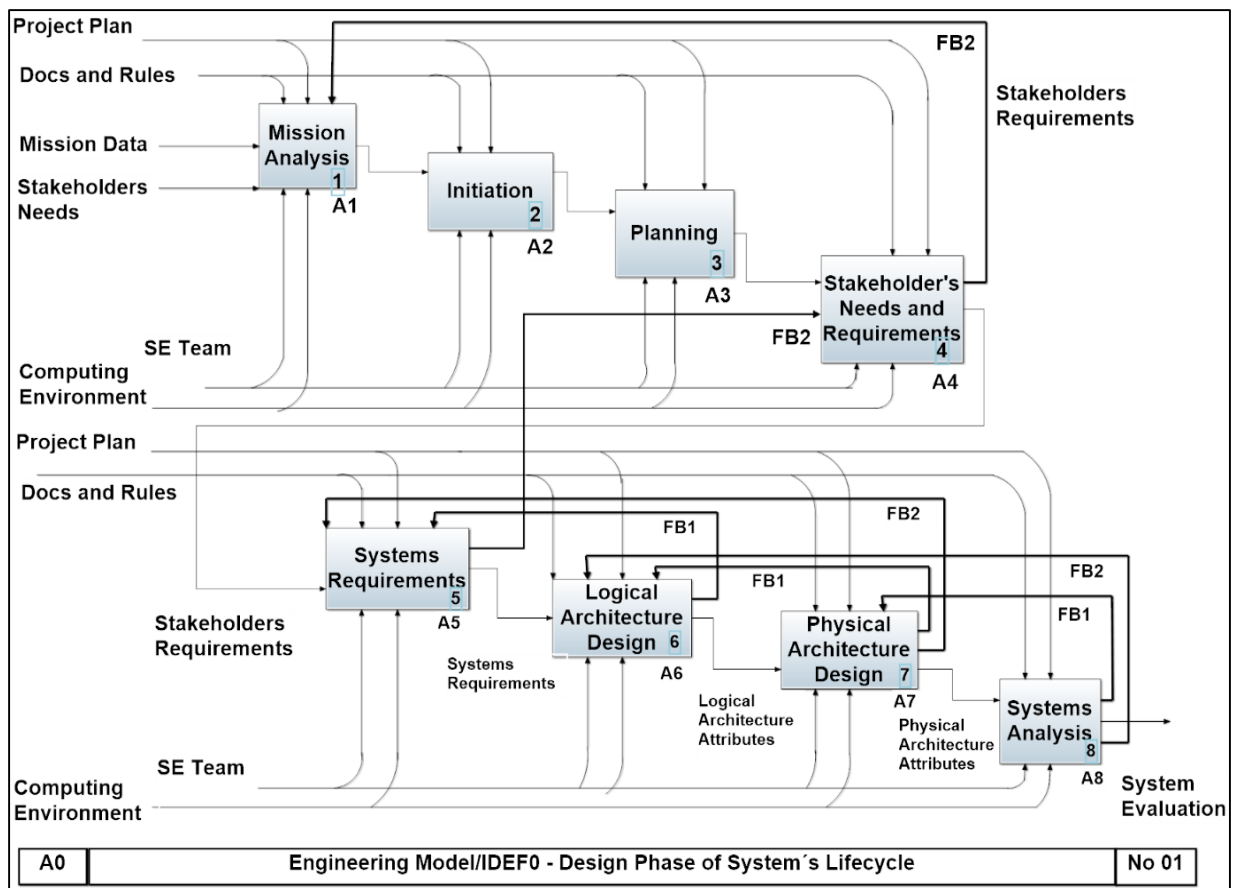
Project Plan
FB2
Docs and Rules
Stakeholders Requirements
Mission Data
Mission Analysis 1
A1
Stakeholders Needs
Initiation 2
A2
Planning 3
A3
Stakeholder's Needs and Requirements 4
A4
FB2
SE Team
Computing Environment
Project Plan
Docs and Rules
FB2
FB1
Systems Requirements 5
A5
FB1
FB2
Logical Architecture Design 6
A6
Physical Architecture Design 7
A7
FB1
Stakeholders Requirements
Systems Requirements
Logical Architecture Attributes
Physical Architecture Attributes
Systems Analysis 8
A8
SE Team
Computing Environment
System Evaluation

| A0 | Engineering Model/IDEF0 - Design Phase of System´s Lifecycle | No 01 |